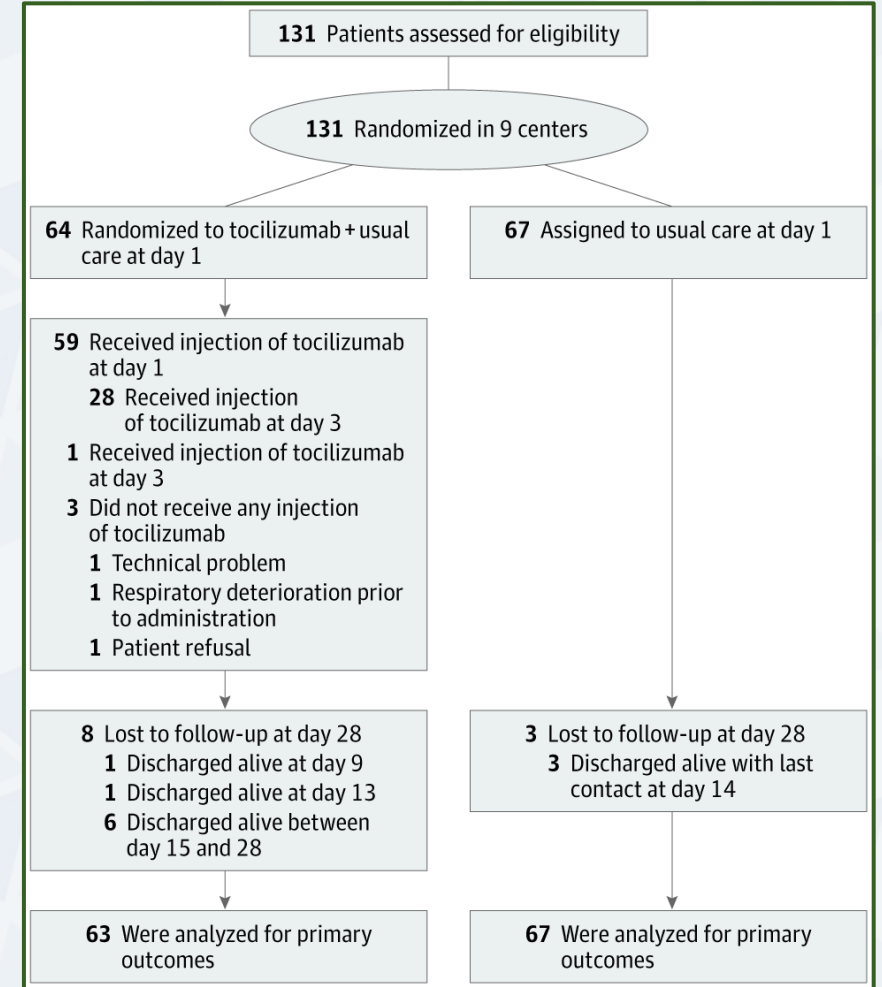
131 Patients assessed for eligibility

131 Randomized in 9 centers

64 Randomized to tocilizumab + usual care at day 1

67 Assigned to usual care at day 1

59 Received injection of tocilizumab at day 1
28 Received injection of tocilizumab at day 3
1 Received injection of tocilizumab at day 3
3 Did not receive any injection of tocilizumab
1 Technical problem
1 Respiratory deterioration prior to administration
1 Patient refusal

8 Lost to follow-up at day 28
1 Discharged alive at day 9
1 Discharged alive at day 13
6 Discharged alive between day 15 and 28

3 Lost to follow-up at day 28
3 Discharged alive with last contact at day 14

63 Were analyzed for primary outcomes

67 Were analyzed for primary outcomes